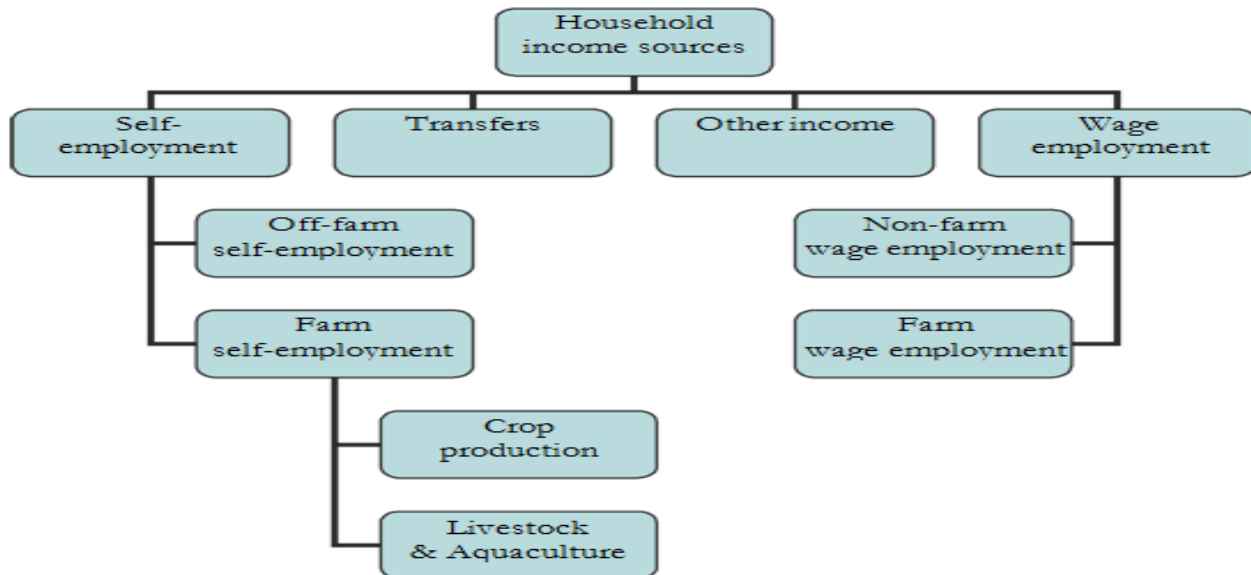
Household income sources

Self-employment

Transfers

Other income

Wage employment

Off-farm self-employment

Farm self-employment

Crop production

Livestock & Aquaculture

Non-farm wage employment

Farm wage employment